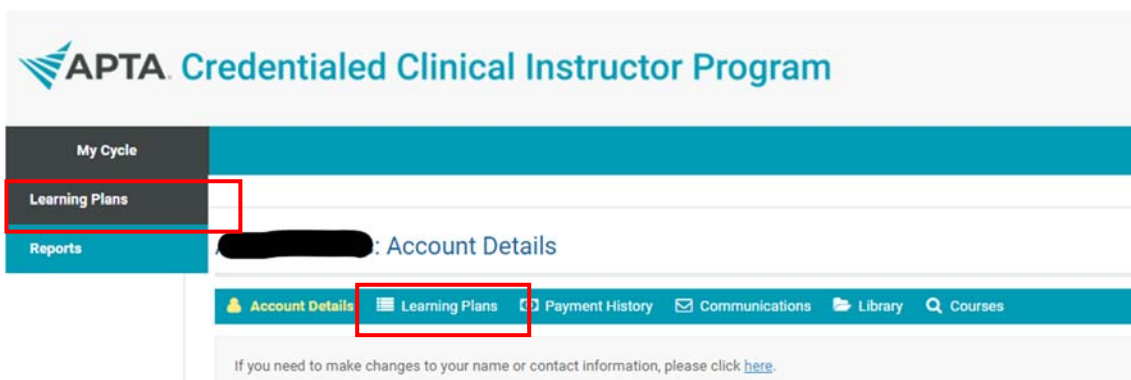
APTA Credentialed Clinical Instructor Program

My Cycle

Learning Plans

Reports

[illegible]: Account Details

Account Details Learning Plans Payment History Communications Library Courses

If you need to make changes to your name or contact information, please click here.